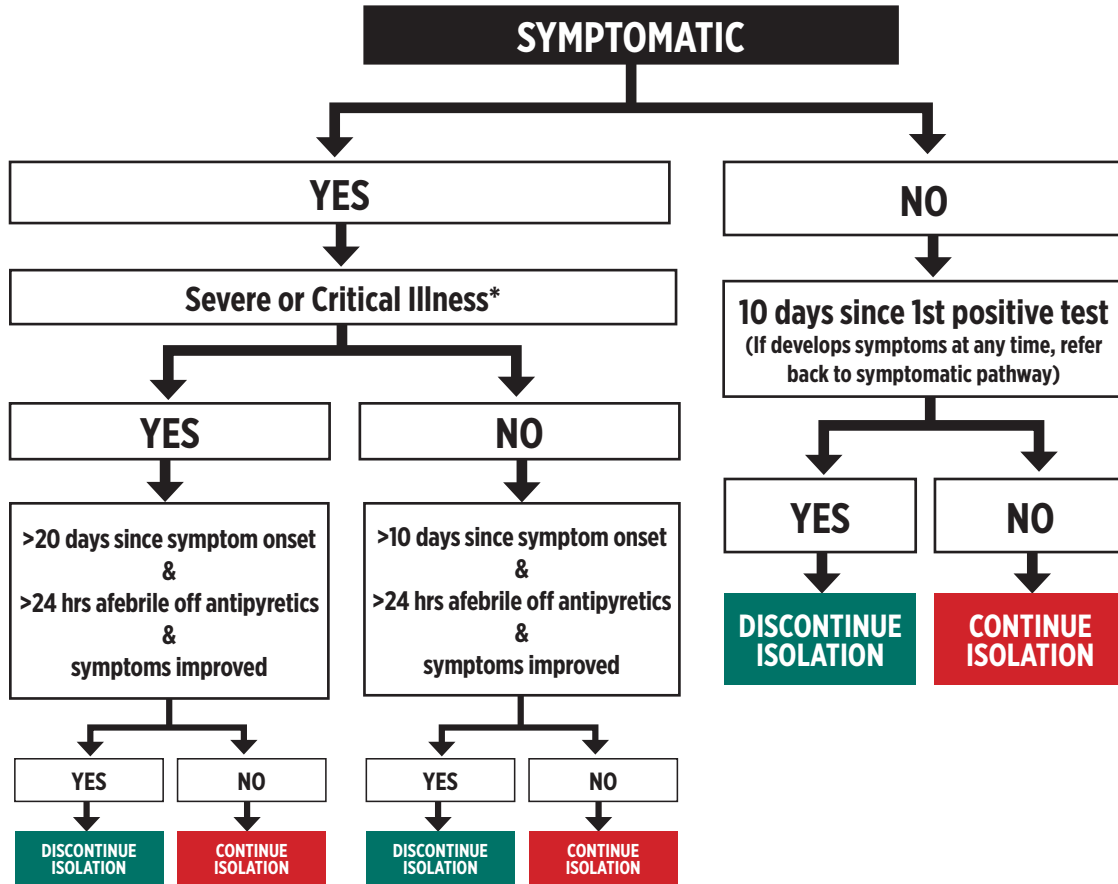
SYMPTOMATIC

YES

Severe or Critical Illness*

YES

>20 days since symptom onset
&
>24 hrs afebrile off antipyretics
&
symptoms improved

YES

DISCONTINUE ISOLATION

NO

CONTINUE ISOLATION

NO

>10 days since symptom onset
&
>24 hrs afebrile off antipyretics
&
symptoms improved

YES

DISCONTINUE ISOLATION

NO

CONTINUE ISOLATION

NO

10 days since 1st positive test
(If develops symptoms at any time, refer back to symptomatic pathway)

YES

DISCONTINUE ISOLATION

NO

CONTINUE ISOLATION